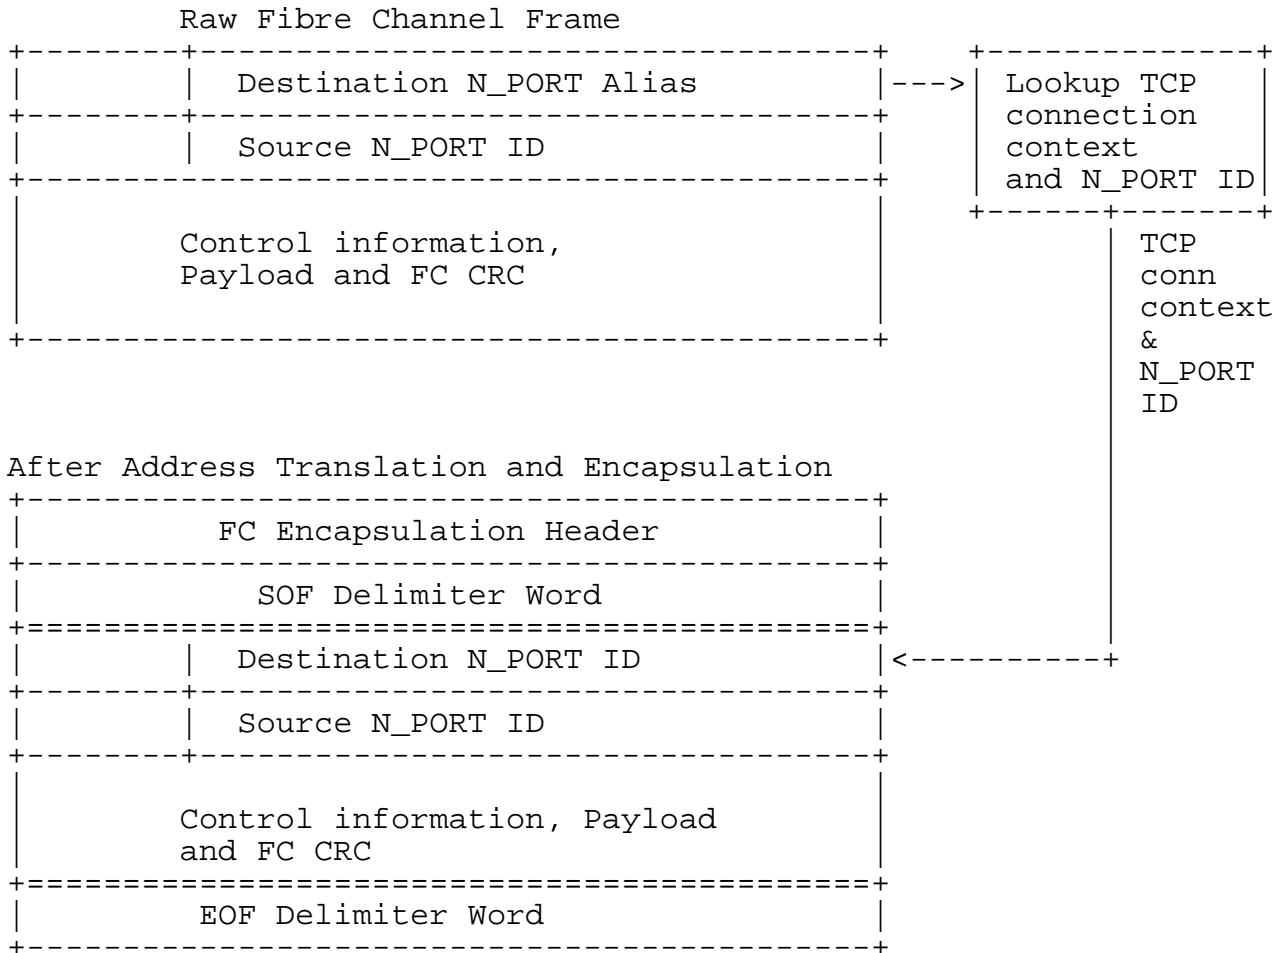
Raw Fibre Channel Frame

Destination N_PORT Alias

Lookup TCP connection context and N_PORT ID

Source N_PORT ID

Control information, Payload and FC CRC

TCP conn context & N_PORT ID

After Address Translation and Encapsulation

FC Encapsulation Header

SOF Delimiter Word

Destination N_PORT ID

Source N_PORT ID

Control information, Payload and FC CRC

EOF Delimiter Word